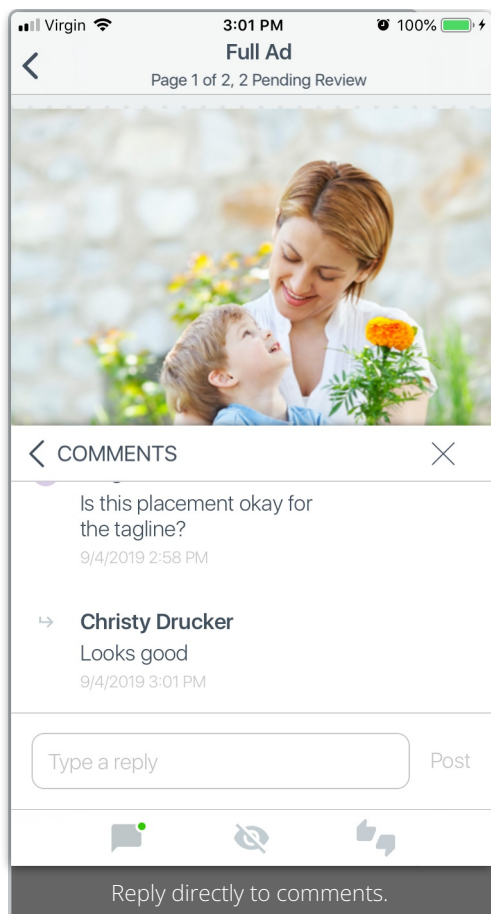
Virgin 3:01 PM 100%

Full Ad
Page 1 of 2, 2 Pending Review

COMMENTS

Is this placement okay for the tagline?
9/4/2019 2:58 PM

Christy Drucker
Looks good
9/4/2019 3:01 PM

Type a reply
Post

Reply directly to comments.